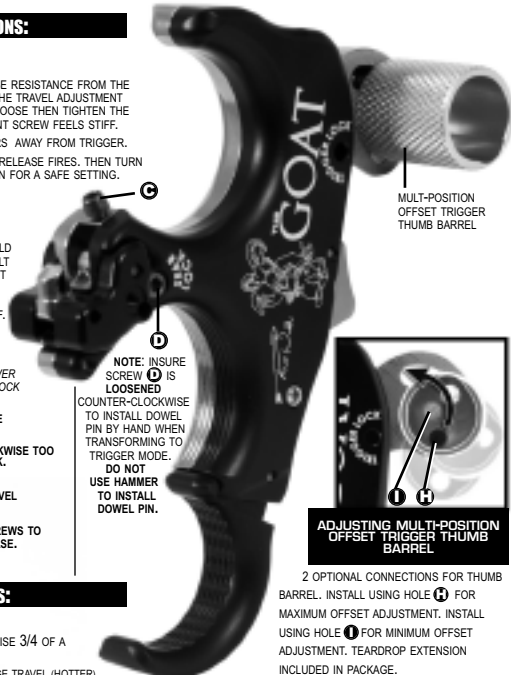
ONS:

E RESISTANCE FROM THE HE TRAVEL ADJUSTMENT OOSE THEN TIGHTEN THE NT SCREW FEELS STIFF.

ES AWAY FROM TRIGGER.

RELEASE FIRES. THEN TURN N FOR A SAFE SETTING.

C

LD LT T

F.

VER OCK

E

KWISE TOO K.

VEL

EWS TO SE.

D

NOTE: INSURE SCREW D IS LOOSENED COUNTER-CLOCKWISE TO INSTALL DOWEL PIN BY HAND WHEN TRANSFORMING TO TRIGGER MODE. DO NOT USE HAMMER TO INSTALL DOWEL PIN.

THE GOAT

MULT-POSITION OFFSET TRIGGER THUMB BARREL

I H

ADJUSTING MULTI-POSITION OFFSET TRIGGER THUMB BARREL

2 OPTIONAL CONNECTIONS FOR THUMB BARREL. INSTALL USING HOLE H FOR MAXIMUM OFFSET ADJUSTMENT. INSTALL USING HOLE I FOR MINIMUM OFFSET ADJUSTMENT. TEARDROP EXTENSION INCLUDED IN PACKAGE.

S:

ISE 3/4 OF A

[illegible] TRAVEL (HOTTER)